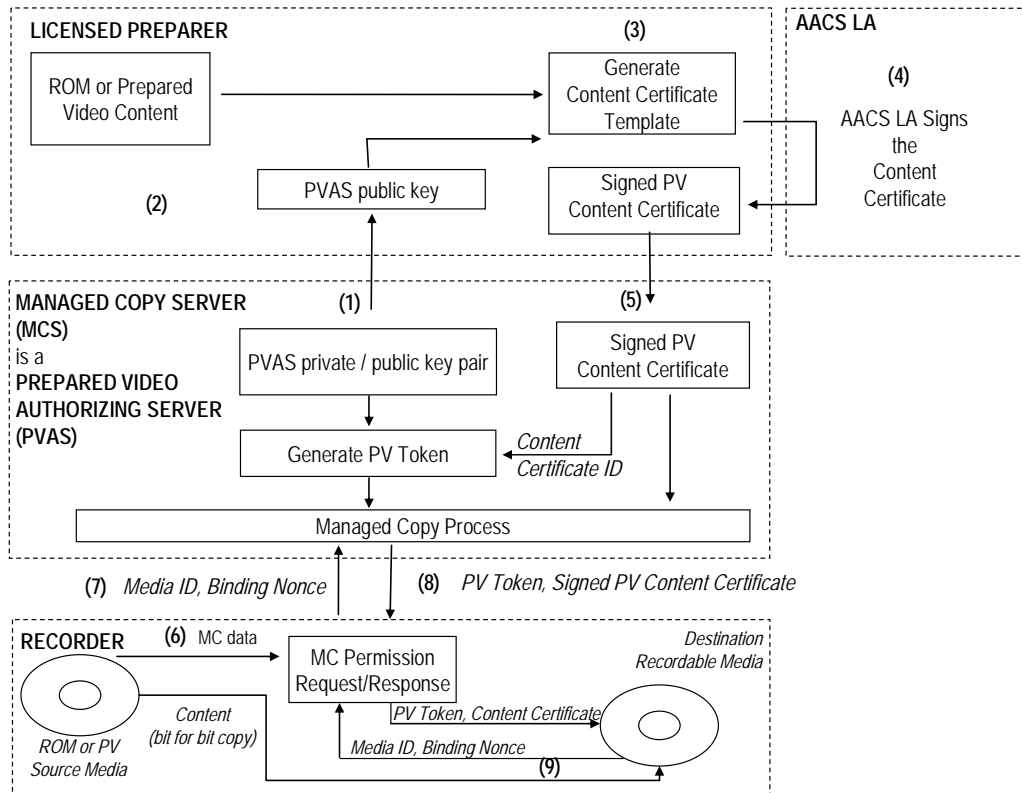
LICENSED PREPARER

(3)

AACS LA

ROM or Prepared Video Content

Generate Content Certificate Template

(4)

AACS LA Signs the Content Certificate

PVAS public key

Signed PV Content Certificate

(2)

MANAGED COPY SERVER (MCS) is a PREPARED VIDEO AUTHORIZING SERVER (PVAS)

(1)

(5)

PVAS private / public key pair

Signed PV Content Certificate

Generate PV Token

Content Certificate ID

Managed Copy Process

(7) Media ID, Binding Nonce

(8) PV Token, Signed PV Content Certificate

RECORDER

(6) MC data

MC Permission Request/Response

Destination Recordable Media

Content (bit for bit copy)

PV Token, Content Certificate

ROM or PV Source Media

Media ID, Binding Nonce

(9)